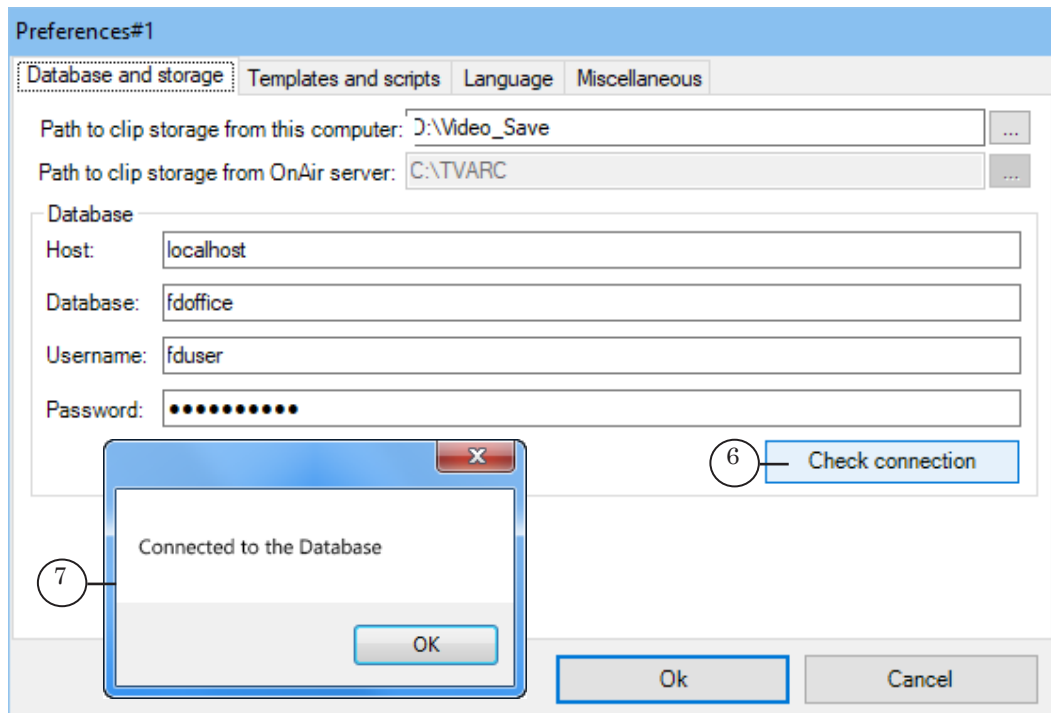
Preferences#1

Database and storage | Templates and scripts | Language | Miscellaneous

Path to clip storage from this computer: D:\Video_Save ...

Path to clip storage from OnAir server: C:\TVARC ...

Database

Host: localhost

Database: fdoffice

Username: fduser

Password: ●●●●●●●●●●●

6

Check connection

X

Connected to the Database

7

OK

Ok

Cancel